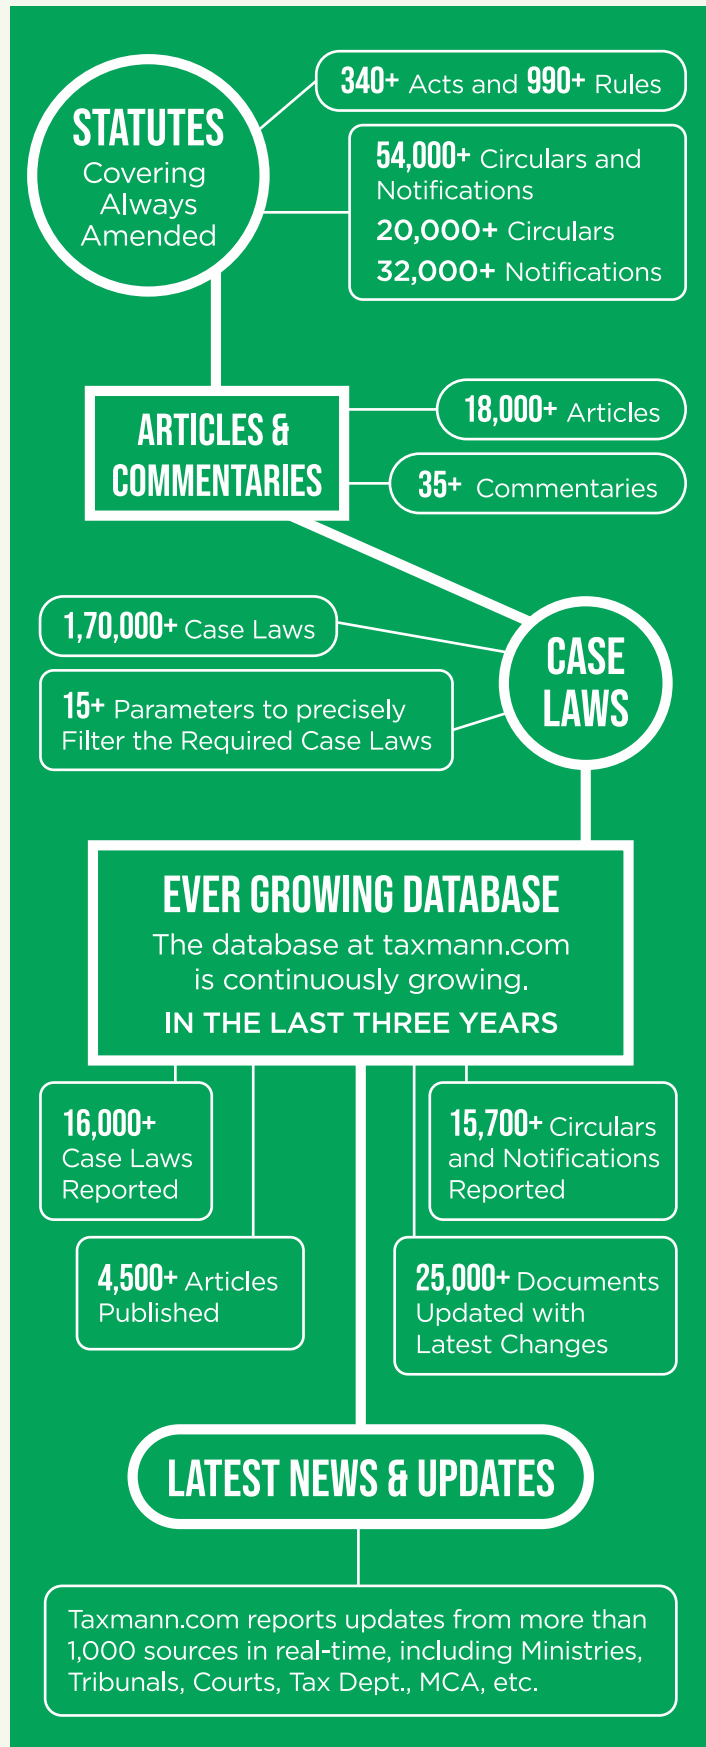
STATUTES
Covering Always Amended

340+ Acts and 990+ Rules

54,000+ Circulars and Notifications
20,000+ Circulars
32,000+ Notifications

ARTICLES & COMMENTARIES

18,000+ Articles

35+ Commentaries

1,70,000+ Case Laws

15+ Parameters to precisely Filter the Required Case Laws

CASE LAWS

EVER GROWING DATABASE
The database at taxmann.com is continuously growing.
IN THE LAST THREE YEARS

16,000+ Case Laws Reported

15,700+ Circulars and Notifications Reported

4,500+ Articles Published

25,000+ Documents Updated with Latest Changes

LATEST NEWS & UPDATES

Taxmann.com reports updates from more than 1,000 sources in real-time, including Ministries, Tribunals, Courts, Tax Dept., MCA, etc.